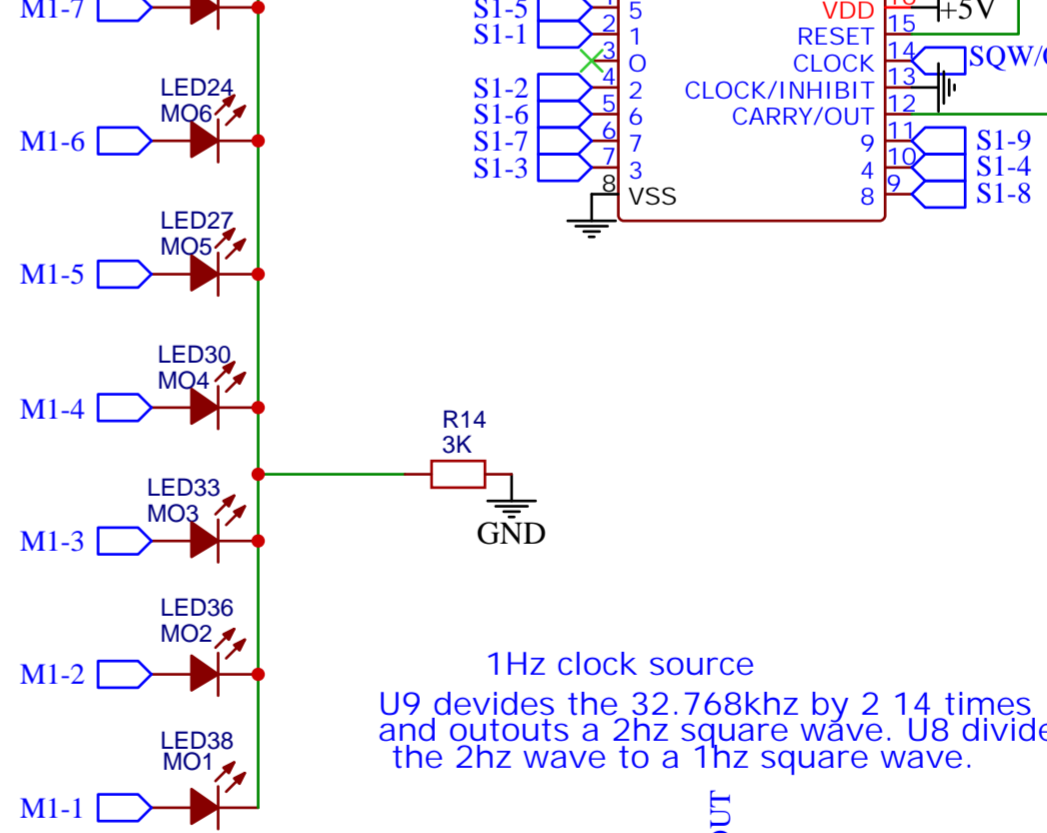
M1-7
LED24
MO6
M1-6
LED27
MO5
M1-5
LED30
MO4
M1-4
LED33
MO3
M1-3
LED36
MO2
M1-2
LED38
MO1
M1-1

R14
3K
GND

S1-5
S1-1
S1-2
S1-6
S1-7
S1-3

2 5
3 1
4 O
4 2
5 6
6 7
7 3
8 VSS

VDD 16
RESET 15
CLOCK 14
CLOCK/INHIBIT 13
CARRY/OUT 12
9 11
4 10
8 9

+5V
SQW/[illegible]
S1-9
S1-4
S1-8

1Hz clock source

U9 devides the 32.768khz by 2 14 times and outouts a 2hz square wave. U8 divide the 2hz wave to a 1hz square wave.

OUT